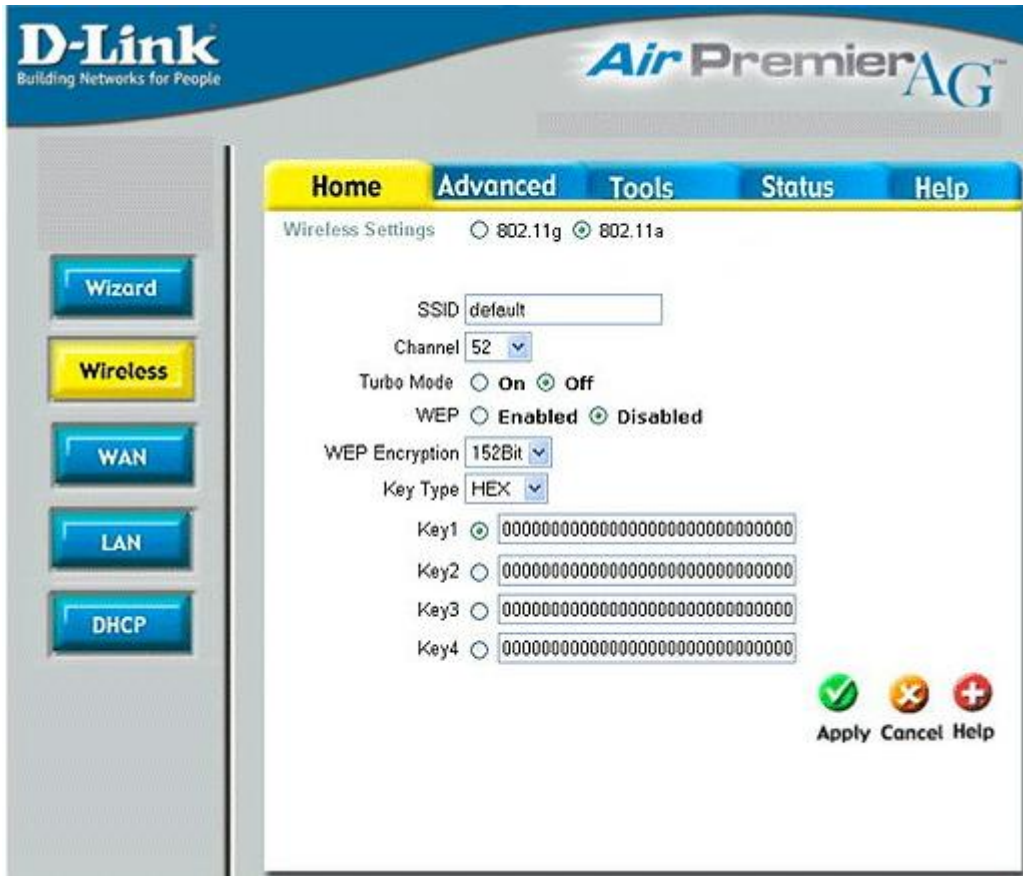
D-Link
Building Networks for People

Air Premier AG™

Home | Advanced | Tools | Status | Help

Wizard
Wireless
WAN
LAN
DHCP

Wireless Settings ○ 802.11g ⊙ 802.11a

SSID default
Channel 52
Turbo Mode ○ On ⊙ Off
WEP ○ Enabled ⊙ Disabled
WEP Encryption 152Bit
Key Type HEX
Key1 ⊙ 00000000000000000000000000000000
Key2 ○ 00000000000000000000000000000000
Key3 ○ 00000000000000000000000000000000
Key4 ○ 00000000000000000000000000000000

Apply Cancel Help